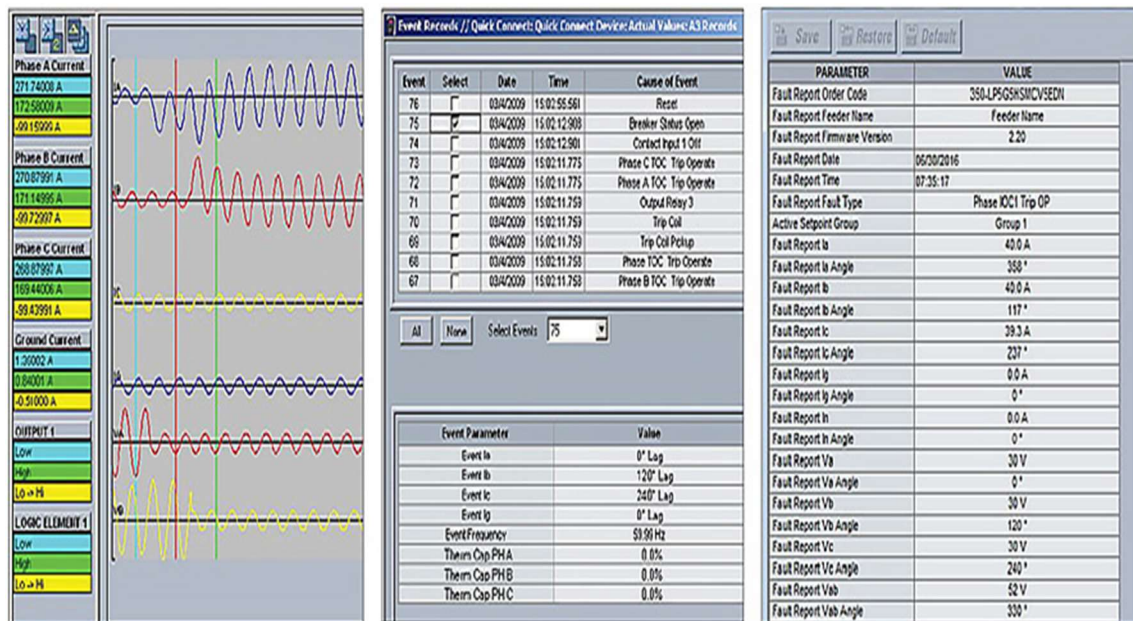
Phase A Current
271.74008 A
172.58009 A
-99.15999 A

Phase B Current
270.87991 A
171.14995 A
-99.72997 A

Phase C Current
268.87997 A
169.44006 A
-99.43991 A

Ground Current
1.36002 A
0.84001 A
-0.51000 A

OUTPUT 1
Low
High
Lo -> Hi

LOGIC ELEMENT 1
Low
High
Lo -> Hi

Event Records // Quick Connect: Quick Connect Device: Actual Values: A3 Records

| Event | Select | Date | Time | Cause of Event |
|---|---|---|---|---|
| 76 | | 03/4/2009 | 15:02:55.561 | Reset |
| 75 | | 03/4/2009 | 15:02:12.908 | Breaker Status Open |
| 74 | | 03/4/2009 | 15:02:12.901 | Contact Input 1 Off |
| 73 | | 03/4/2009 | 15:02:11.775 | Phase C TOC Trip Operate |
| 72 | | 03/4/2009 | 15:02:11.775 | Phase A TOC Trip Operate |
| 71 | | 03/4/2009 | 15:02:11.759 | Output Relay 3 |
| 70 | | 03/4/2009 | 15:02:11.759 | Trip Coil |
| 69 | | 03/4/2009 | 15:02:11.759 | Trip Coil Pickup |
| 68 | | 03/4/2009 | 15:02:11.759 | Phase TOC Trip Operate |
| 67 | | 03/4/2009 | 15:02:11.759 | Phase B TOC Trip Operate |

All None Select Events 75

| Event Parameter | Value |
|---|---|
| Event Ia | 0° Lag |
| Event Ib | 120° Lag |
| Event Ic | 240° Lag |
| Event Ig | 0° Lag |
| Event Frequency | 59.99 Hz |
| Therm Cap PH A | 0.0% |
| Therm Cap PH B | 0.0% |
| Therm Cap PH C | 0.0% |

Save Restore Default

| PARAMETER | VALUE |
|---|---|
| Fault Report Order Code | 350-LP5G5HSMCV5EDN |
| Fault Report Feeder Name | Feeder Name |
| Fault Report Firmware Version | 2.20 |
| Fault Report Date | 06/30/2016 |
| Fault Report Time | 07:35:17 |
| Fault Report Fault Type | Phase IOC1 Trip OP |
| Active Setpoint Group | Group 1 |
| Fault Report Ia | 40.0 A |
| Fault Report Ia Angle | 358 ° |
| Fault Report Ib | 40.0 A |
| Fault Report Ib Angle | 117 ° |
| Fault Report Ic | 39.3 A |
| Fault Report Ic Angle | 237 ° |
| Fault Report Ig | 0.0 A |
| Fault Report Ig Angle | 0 ° |
| Fault Report In | 0.0 A |
| Fault Report In Angle | 0 ° |
| Fault Report Va | 30 V |
| Fault Report Va Angle | 0 ° |
| Fault Report Vb | 30 V |
| Fault Report Vb Angle | 120 ° |
| Fault Report Vc | 30 V |
| Fault Report Vc Angle | 240 ° |
| Fault Report Vab | 52 V |
| Fault Report Vab Angle | 330 ° |